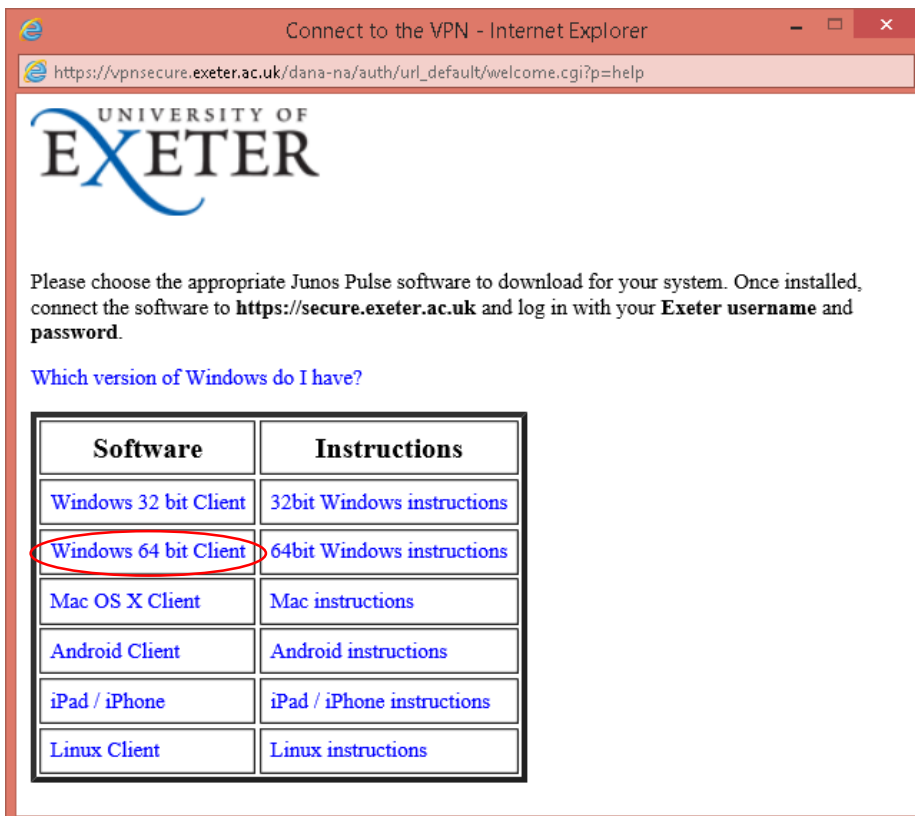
Connect to the VPN - Internet Explorer

https://vpnsecure.exeter.ac.uk/dana-na/auth/url_default/welcome.cgi?p=help

UNIVERSITY OF EXETER

Please choose the appropriate Junos Pulse software to download for your system. Once installed, connect the software to **https://secure.exeter.ac.uk** and log in with your **Exeter username** and **password**.

Which version of Windows do I have?

| Software | Instructions |
|---|---|
| Windows 32 bit Client | 32bit Windows instructions |
| Windows 64 bit Client | 64bit Windows instructions |
| Mac OS X Client | Mac instructions |
| Android Client | Android instructions |
| iPad / iPhone | iPad / iPhone instructions |
| Linux Client | Linux instructions |